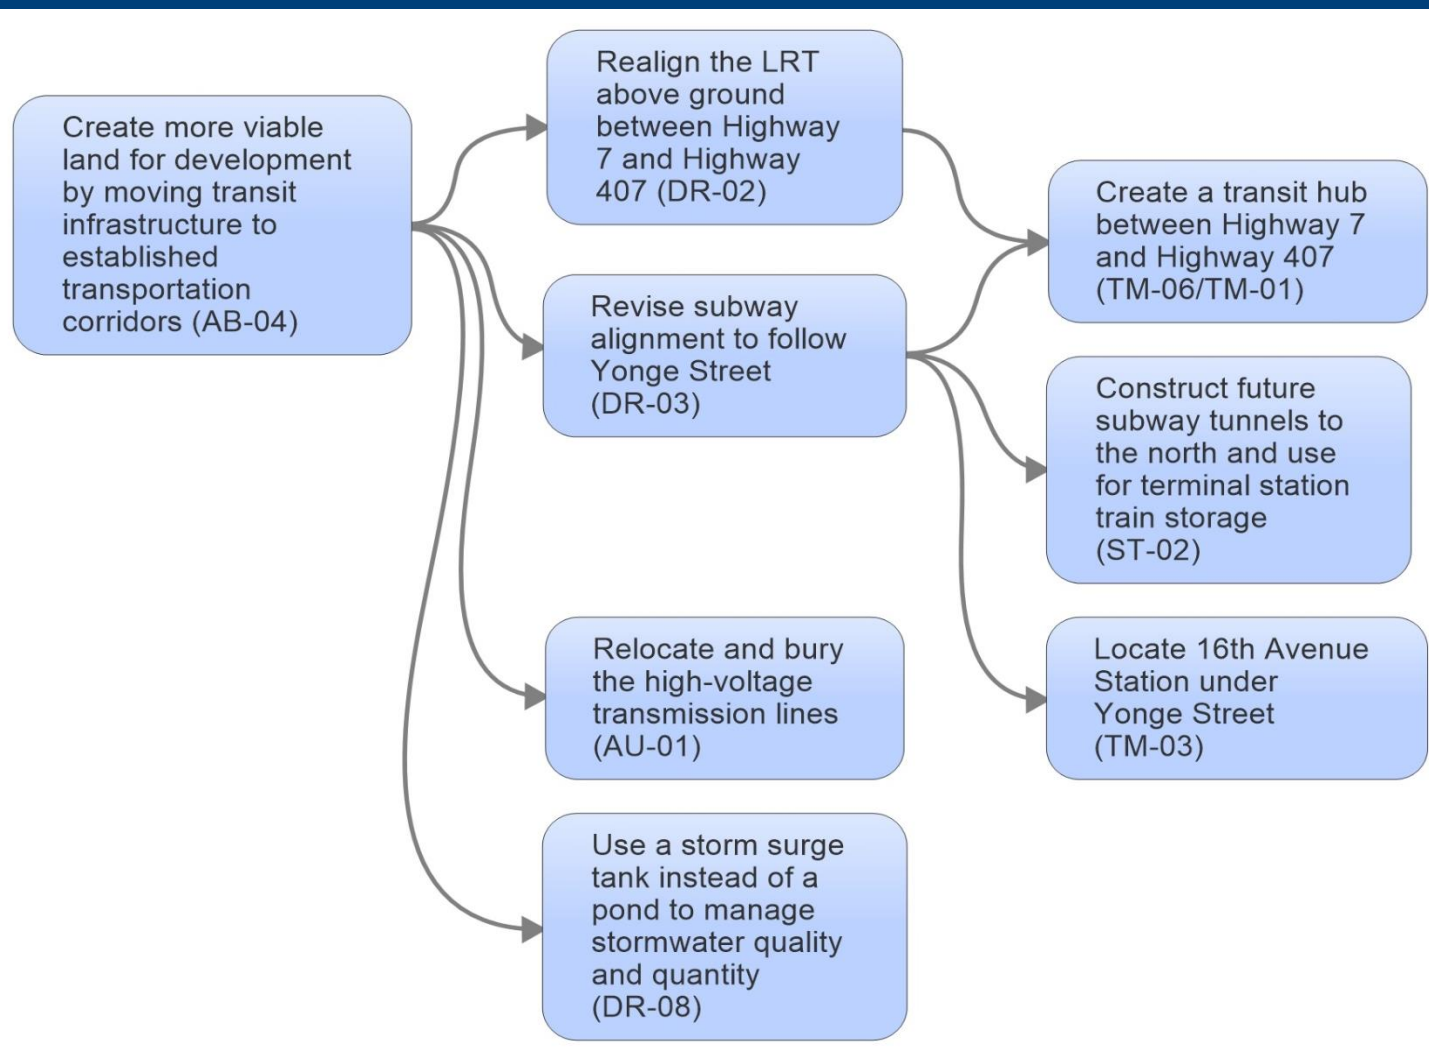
Create more viable land for development by moving transit infrastructure to established transportation corridors (AB-04)

Realign the LRT above ground between Highway 7 and Highway 407 (DR-02)

Revise subway alignment to follow Yonge Street (DR-03)

Relocate and bury the high-voltage transmission lines (AU-01)

Use a storm surge tank instead of a pond to manage stormwater quality and quantity (DR-08)

Create a transit hub between Highway 7 and Highway 407 (TM-06/TM-01)

Construct future subway tunnels to the north and use for terminal station train storage (ST-02)

Locate 16th Avenue Station under Yonge Street (TM-03)